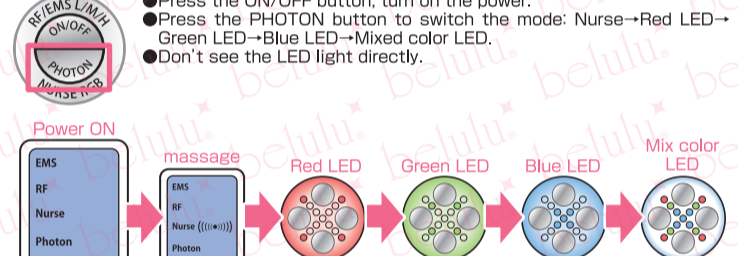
RF/EMS L/M/H
ON/OFF
PHOTON
NURSE RF B

●Press the ON/OFF button, turn on the power.
●Press the PHOTON button to switch the mode: Nurse→Red LED→Green LED→Blue LED→Mixed color LED.
●Don't see the LED light directly.

belulu

Power ON
EMS
RF
Nurse
Photon

massage
EMS
RF
Nurse
Photon

Red LED

Green LED

Blue LED

Mix color LED